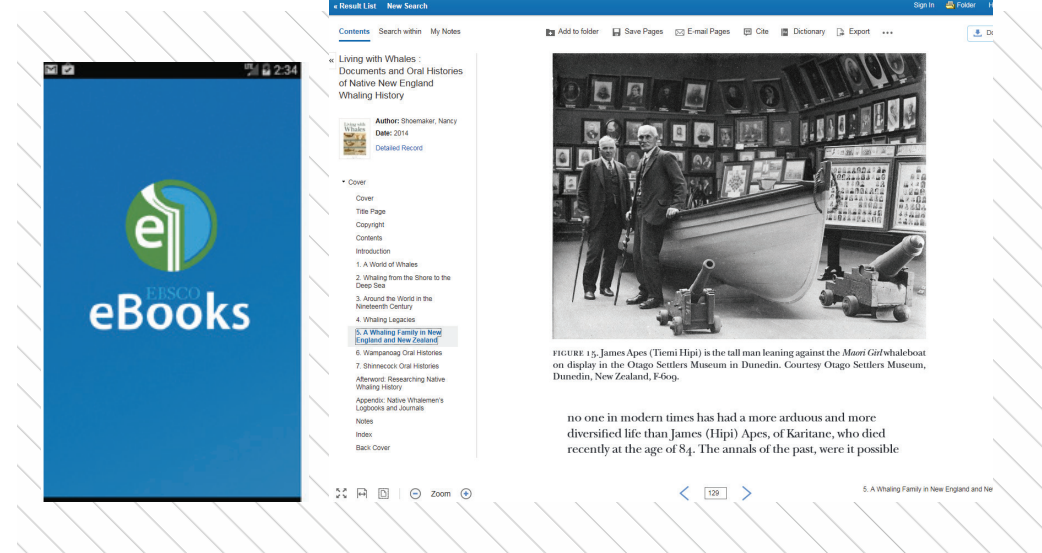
2:34

EBSCO
eBooks

« Result List New Search

Sign In Folder H

Contents Search within My Notes

Add to folder Save Pages E-mail Pages Cite Dictionary Export •••

Do

«

Living with Whales : Documents and Oral Histories of Native New England Whaling History

Author: Shoemaker, Nancy
Date: 2014
Detailed Record

Cover
Cover
Title Page
Copyright
Contents
Introduction
1. A World of Whales
2. Whaling from the Shore to the Deep Sea
3. Around the World in the Nineteenth Century
4. Whaling Legacies
5. A Whaling Family in New England and New Zealand
6. Wampanoag Oral Histories
7. Shinnecock Oral Histories
Afterword: Researching Native Whaling History
Appendix: Native Whalemen's Logbooks and Journals
Notes
Index
Back Cover

FIGURE 15. James Apes (Tiemi Hipi) is the tall man leaning against the *Maori Girl* whaleboat on display in the Otago Settlers Museum in Dunedin. Courtesy Otago Settlers Museum, Dunedin, New Zealand, F-609.

no one in modern times has had a more arduous and more diversified life than James (Hipi) Apes, of Karitane, who died recently at the age of 84. The annals of the past, were it possible

Zoom

129

5. A Whaling Family in New England and Ne